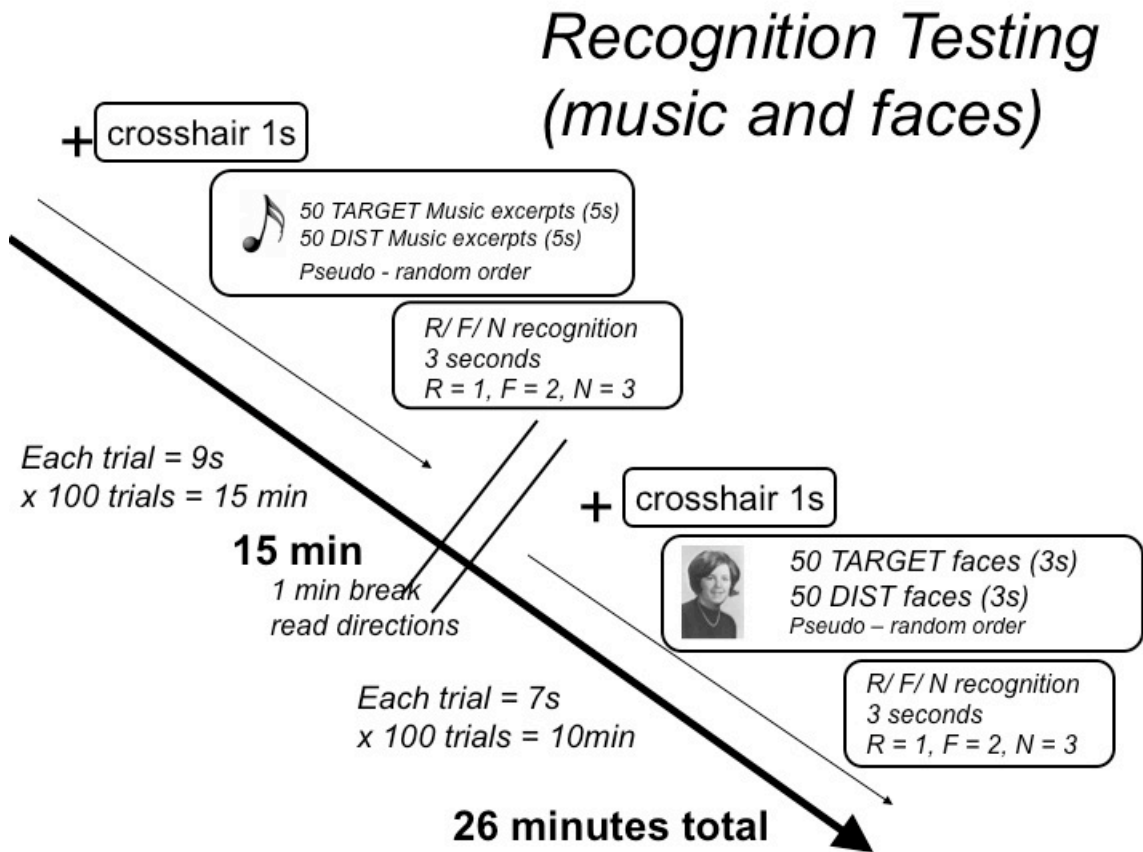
Recognition Testing (music and faces)

+ crosshair 1s

50 TARGET Music excerpts (5s)
50 DIST Music excerpts (5s)
Pseudo - random order

R/ F/ N recognition
3 seconds
R = 1, F = 2, N = 3

Each trial = 9s
x 100 trials = 15 min

15 min
1 min break
read directions

+ crosshair 1s

50 TARGET faces (3s)
50 DIST faces (3s)
Pseudo – random order

R/ F/ N recognition
3 seconds
R = 1, F = 2, N = 3

Each trial = 7s
x 100 trials = 10min

26 minutes total